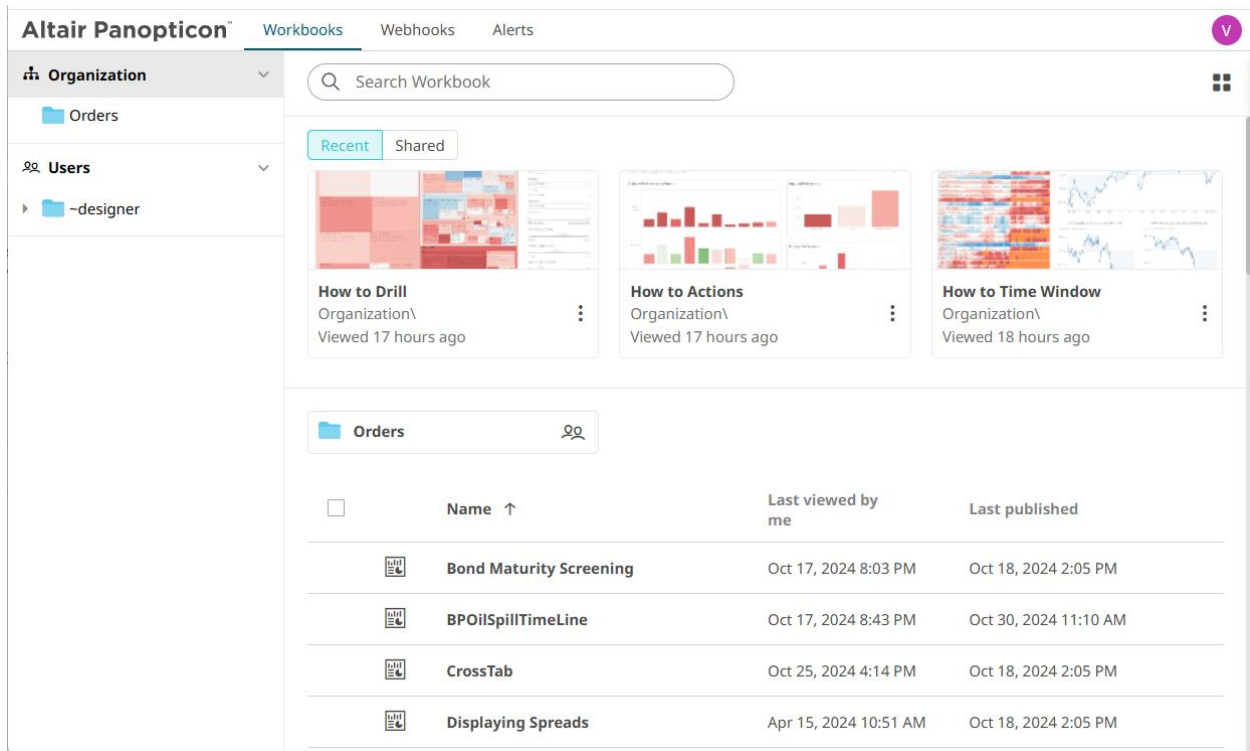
Altair Panopticon™ Workbooks Webhooks Alerts V

Organization

Orders

Users

~designer

Search Workbook

Recent Shared

How to Drill
Organization\
Viewed 17 hours ago

How to Actions
Organization\
Viewed 17 hours ago

How to Time Window
Organization\
Viewed 18 hours ago

Orders

| | Name ↑ | Last viewed by me | Last published |
|---|---|---|---|
| | Bond Maturity Screening | Oct 17, 2024 8:03 PM | Oct 18, 2024 2:05 PM |
| | BPOilSpillTimeLine | Oct 17, 2024 8:43 PM | Oct 30, 2024 11:10 AM |
| | CrossTab | Oct 25, 2024 4:14 PM | Oct 18, 2024 2:05 PM |
| | Displaying Spreads | Apr 15, 2024 10:51 AM | Oct 18, 2024 2:05 PM |